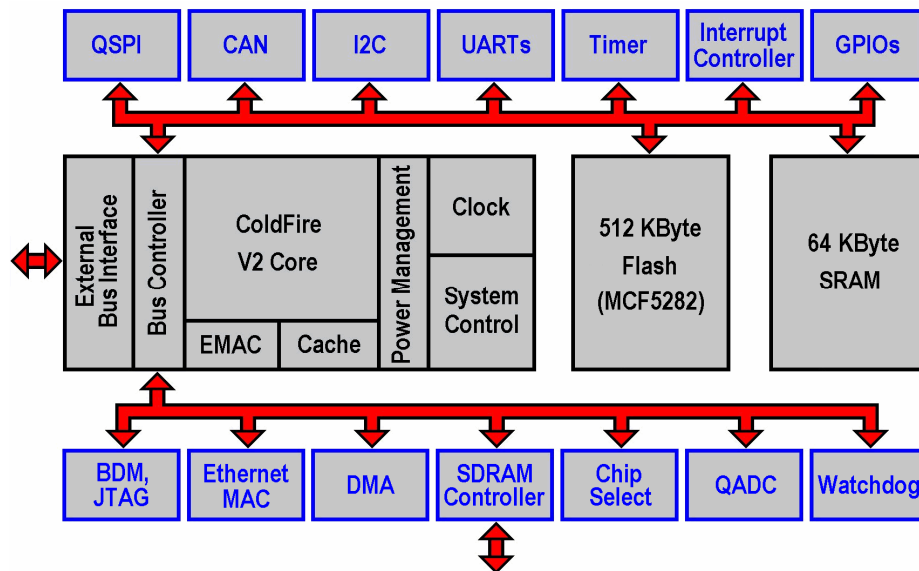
QSPI

CAN

I2C

UARTs

Timer

Interrupt Controller

GPIOs

External Bus Interface

Bus Controller

ColdFire V2 Core

EMAC

Cache

Power Management

Clock

System Control

512 KByte Flash (MCF5282)

64 KByte SRAM

BDM, JTAG

Ethernet MAC

DMA

SDRAM Controller

Chip Select

QADC

Watchdog